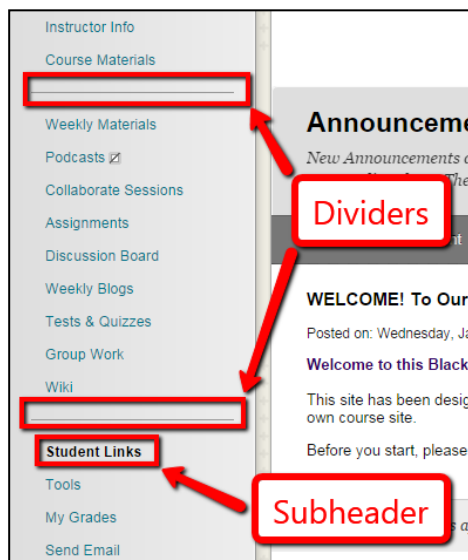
Instructor Info
Course Materials
Weekly Materials
Podcasts
Collaborate Sessions
Assignments
Discussion Board
Weekly Blogs
Tests & Quizzes
Group Work
Wiki
Student Links
Tools
My Grades
Send Email

Announceme
New Announcements a
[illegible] The

Dividers

WELCOME! To Our
Posted on: Wednesday, Ja
Welcome to this Black
This site has been desig
own course site.
Before you start, please

Subheader